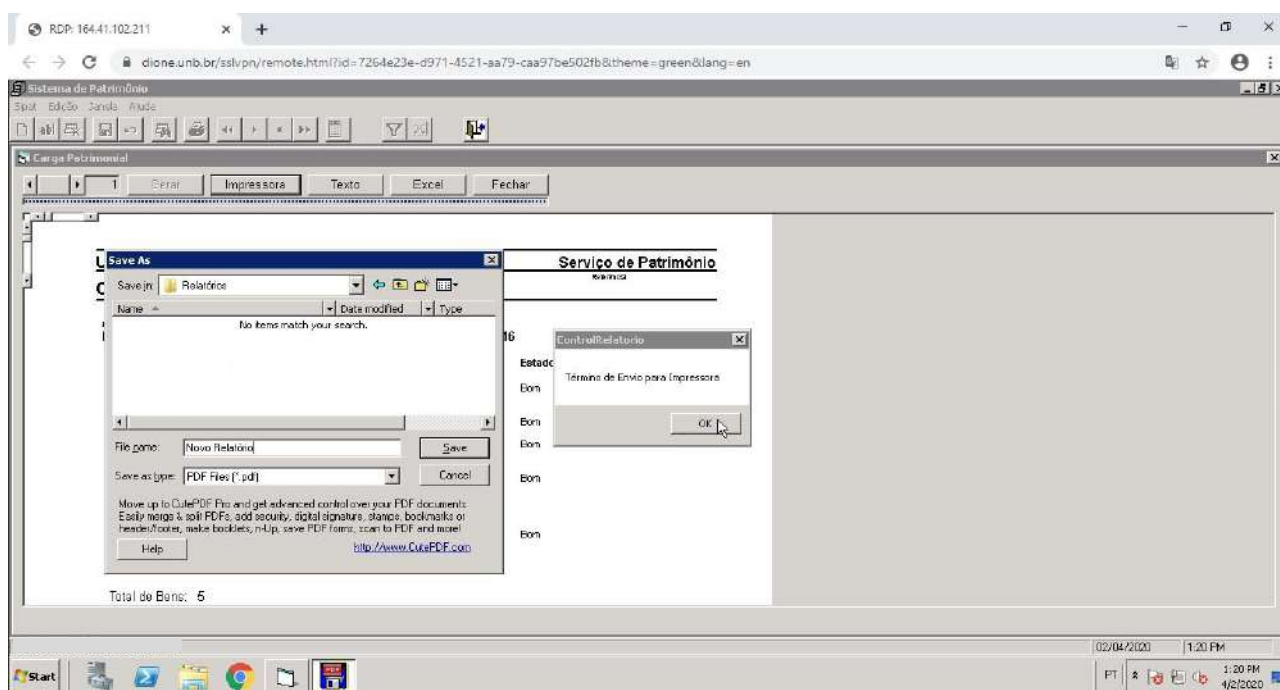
RDP: 164.41.102.211

dione.unb.br/sslvpn/remote.html?id=7264e23e-d971-4521-aa79-caa97be502fb&theme=green&lang=en

Sistema de Patrimônio

Sipat Edição Janela Ajuda

Carga Patrimonial

1 Gerar Impressora Texto Excel Fechar

Save As

Save in: Relatórios

Name Date modified Type

No items match your search.

File name: Novo Relatório Save

Save as type: PDF Files (*.pdf) Cancel

Move up to CutePDF Pro and get advanced control over your PDF documents. Easily merge & split PDFs, add security, digital signature, stamps, bookmarks or header/footer, make booklets, n-Up, save PDF forms, scan to PDF and more!

Help http://www.CutePDF.com

Serviço de Patrimônio

16

Estado

Bom

Bom

Bom

Bom

Bom

ControlRelatorio

Término de Envio para Impressora

OK

Total de Bens: 5

02/04/2020 1:20 PM

Start

PT 1:20 PM 4/2/2020